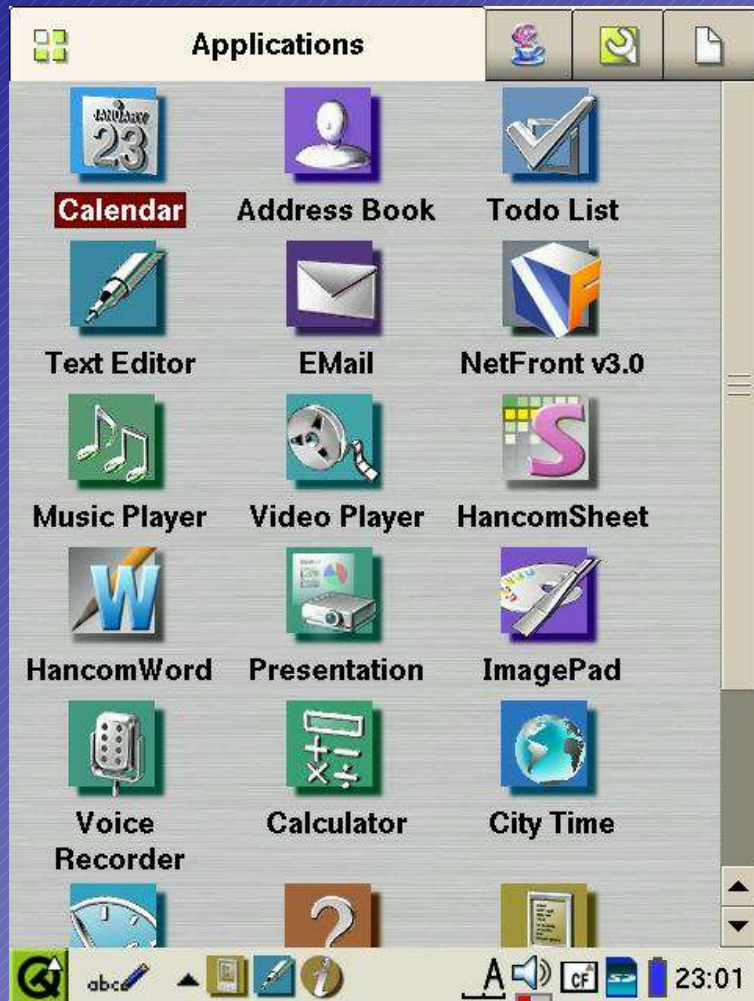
Applications

JANUARY 23

Calendar

Address Book

Todo List

Text Editor

EMail

NetFront v3.0

Music Player

Video Player

HancomSheet

HancomWord

Presentation

ImagePad

Voice Recorder

Calculator

City Time

abc

A

CF

SD

23:01